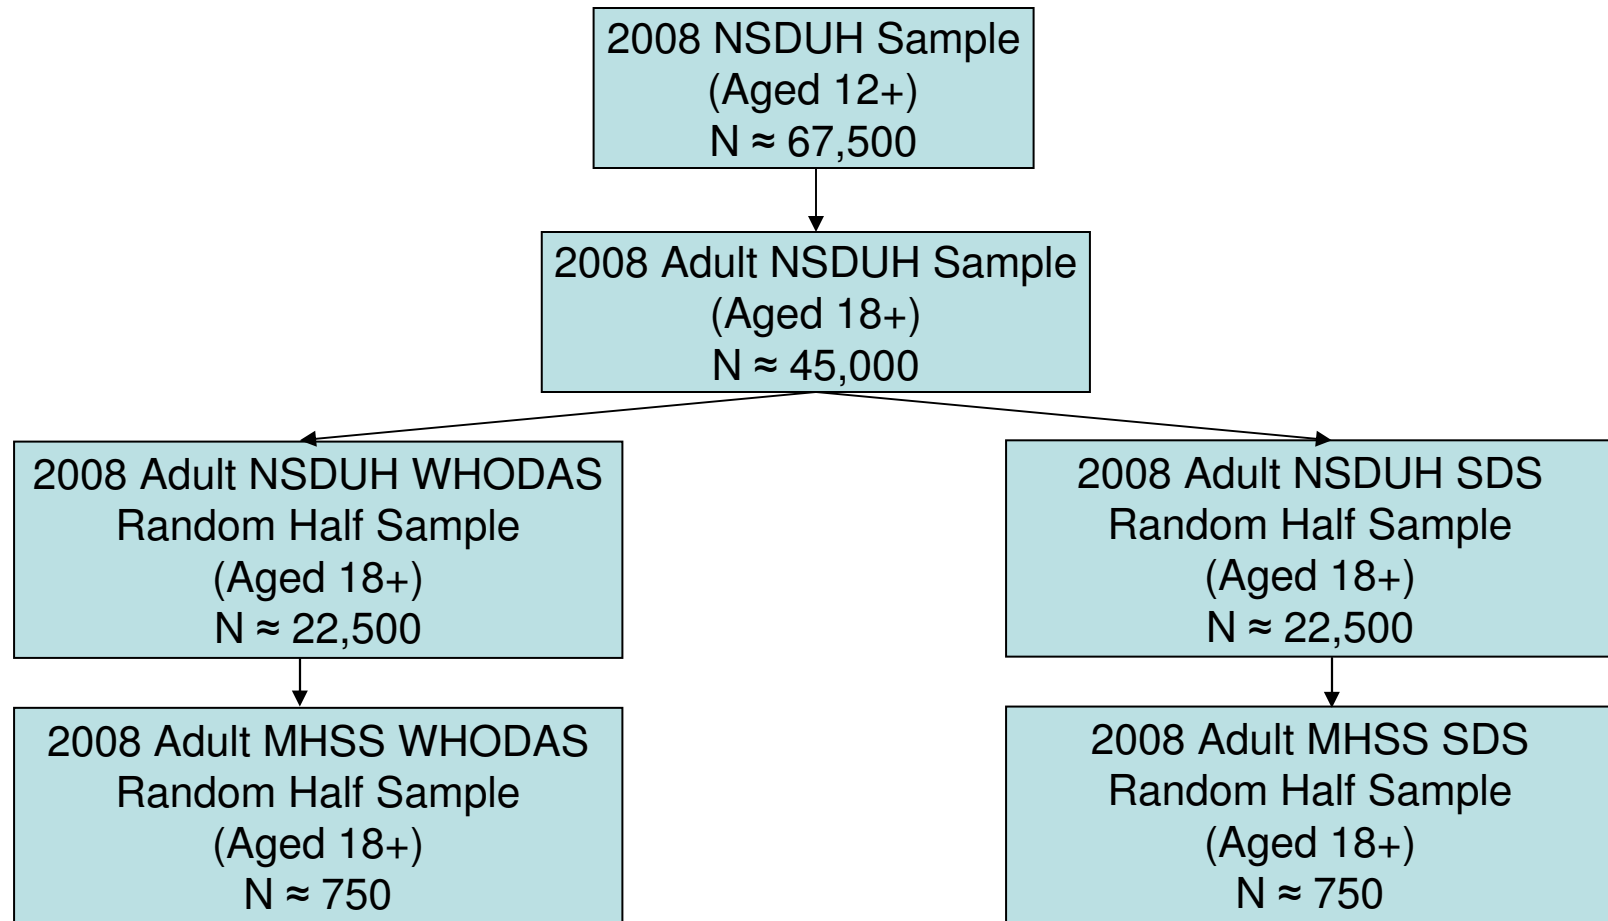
2008 NSDUH Sample
(Aged 12+)
N ≈ 67,500

2008 Adult NSDUH Sample
(Aged 18+)
N ≈ 45,000

2008 Adult NSDUH WHODAS
Random Half Sample
(Aged 18+)
N ≈ 22,500

2008 Adult MHSS WHODAS
Random Half Sample
(Aged 18+)
N ≈ 750

2008 Adult NSDUH SDS
Random Half Sample
(Aged 18+)
N ≈ 22,500

2008 Adult MHSS SDS
Random Half Sample
(Aged 18+)
N ≈ 750